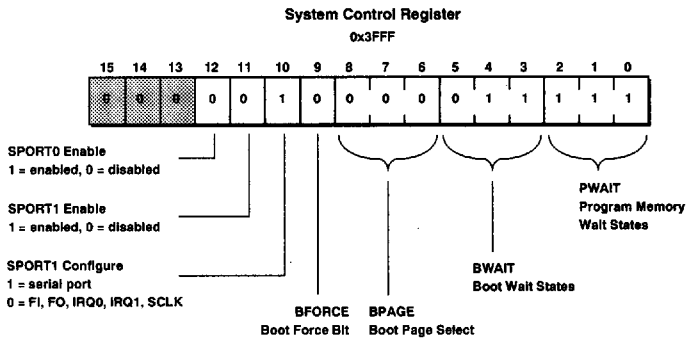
System Control Register

0x3FFF

| 15 | 14 | 13 | 12 | 11 | 10 | 9 | 8 | 7 | 6 | 5 | 4 | 3 | 2 | 1 | 0 |
|---|---|---|---|---|---|---|---|---|---|---|---|---|---|---|---|
| 0 | 0 | 0 | 0 | 0 | 1 | 0 | 0 | 0 | 0 | 0 | 1 | 1 | 1 | 1 | 1 |

SPORT0 Enable
1 = enabled, 0 = disabled

SPORT1 Enable
1 = enabled, 0 = disabled

SPORT1 Configure
1 = serial port
0 = FI, FO, IRQ0, IRQ1, SCLK

BFORCE
Boot Force Bit

BPAGE
Boot Page Select

BWAIT
Boot Wait States

PWAIT
Program Memory
Wait States